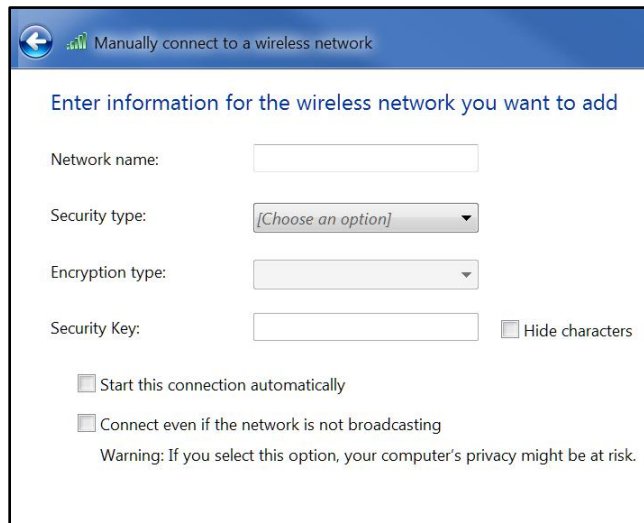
Manually connect to a wireless network

Enter information for the wireless network you want to add

Network name:

Security type: [Choose an option]

Encryption type:

Security Key:

Hide characters

Start this connection automatically

Connect even if the network is not broadcasting

Warning: If you select this option, your computer's privacy might be at risk.